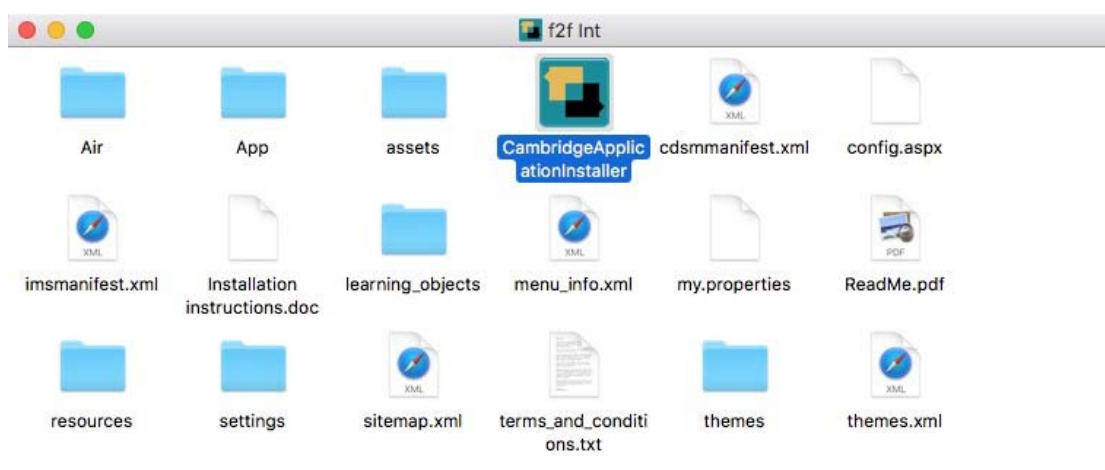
f2f Int

Air
App
assets
CambridgeApplicationInstaller
XML
cdsmmanifest.xml
config.aspx

XML
imsmanifest.xml
Installation instructions.doc
learning_objects
XML
menu_info.xml
my.properties
PDF
ReadMe.pdf

resources
settings
XML
sitemap.xml
terms_and_conditions.txt
themes
XML
themes.xml